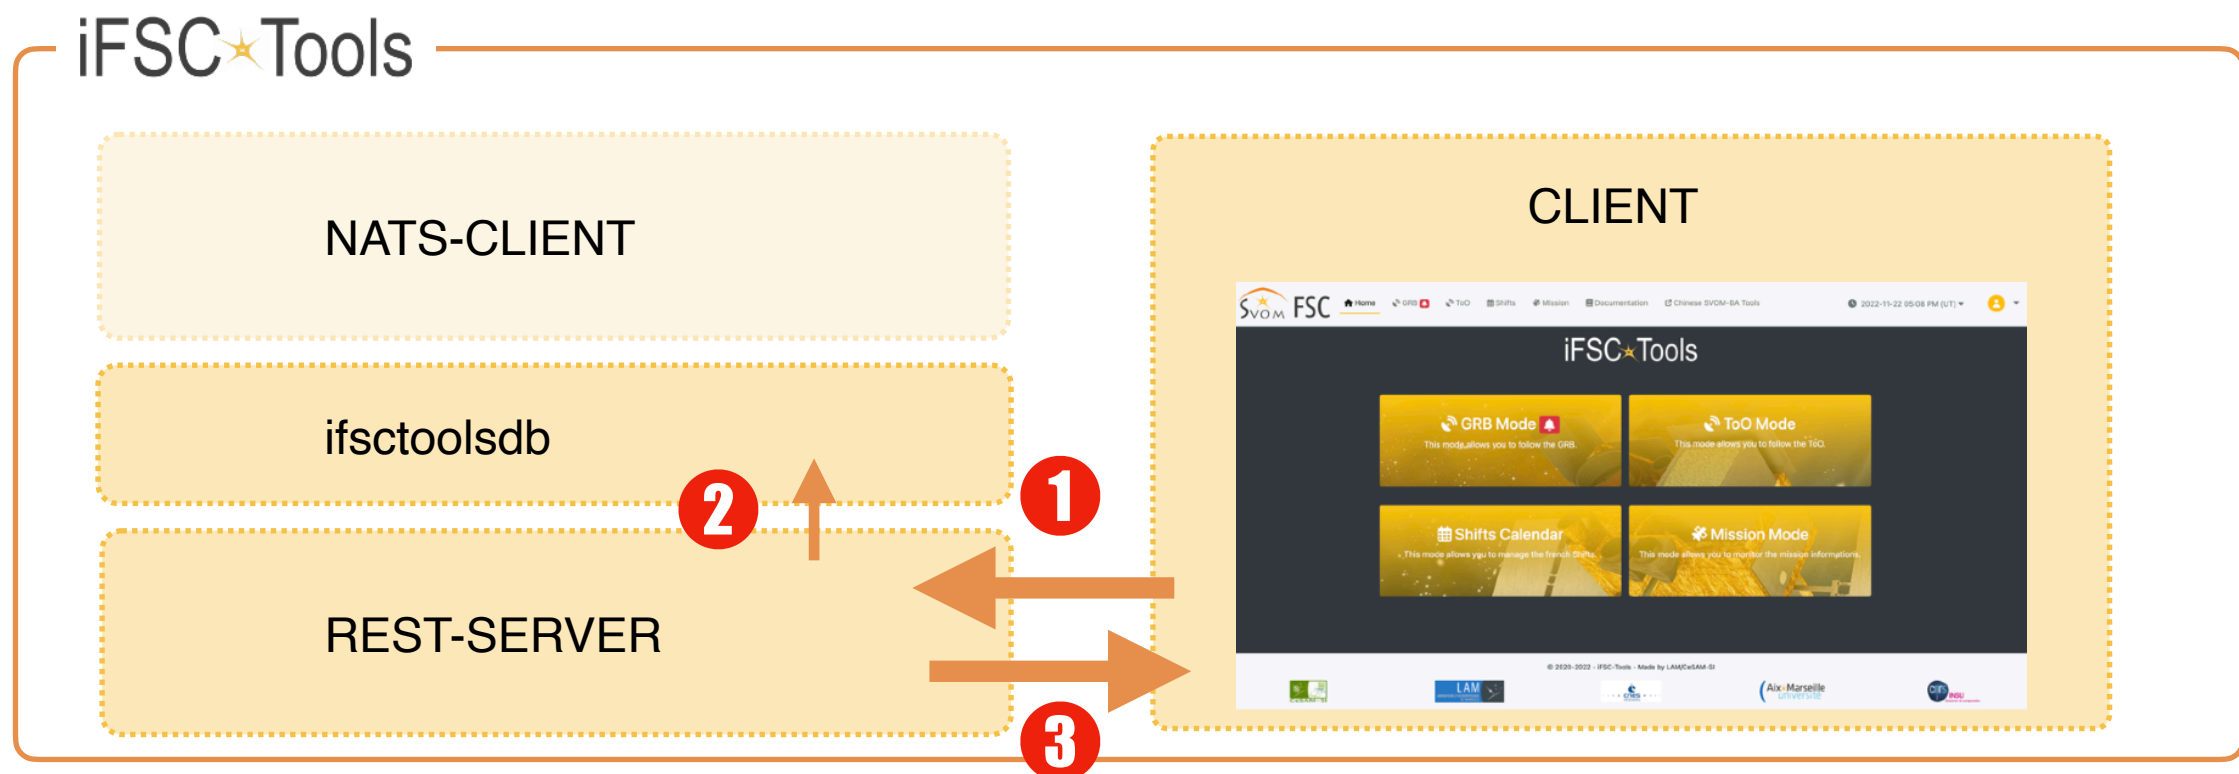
iFSC Tools

NATS-CLIENT

ifsctoolsdb

REST-SERVER

CLIENT

SVOM FSC Home GRB ToO Shifts Mission Documentation Chinese SVOM-BA Tools 2022-11-22 05:08 PM (UT)

iFSC Tools

GRB Mode
This mode allows you to follow the GRB.

ToO Mode
This mode allows you to follow the ToO.

Shifts Calendar
This mode allows you to manage the french Shifts.

Mission Mode
This mode allows you to monitor the mission informations.

© 2020-2022 - iFSC-Tools - Made by LAM/CeSAM-SI

LAM cnes Aix Marseille Université cnrs INSU

2

1

3